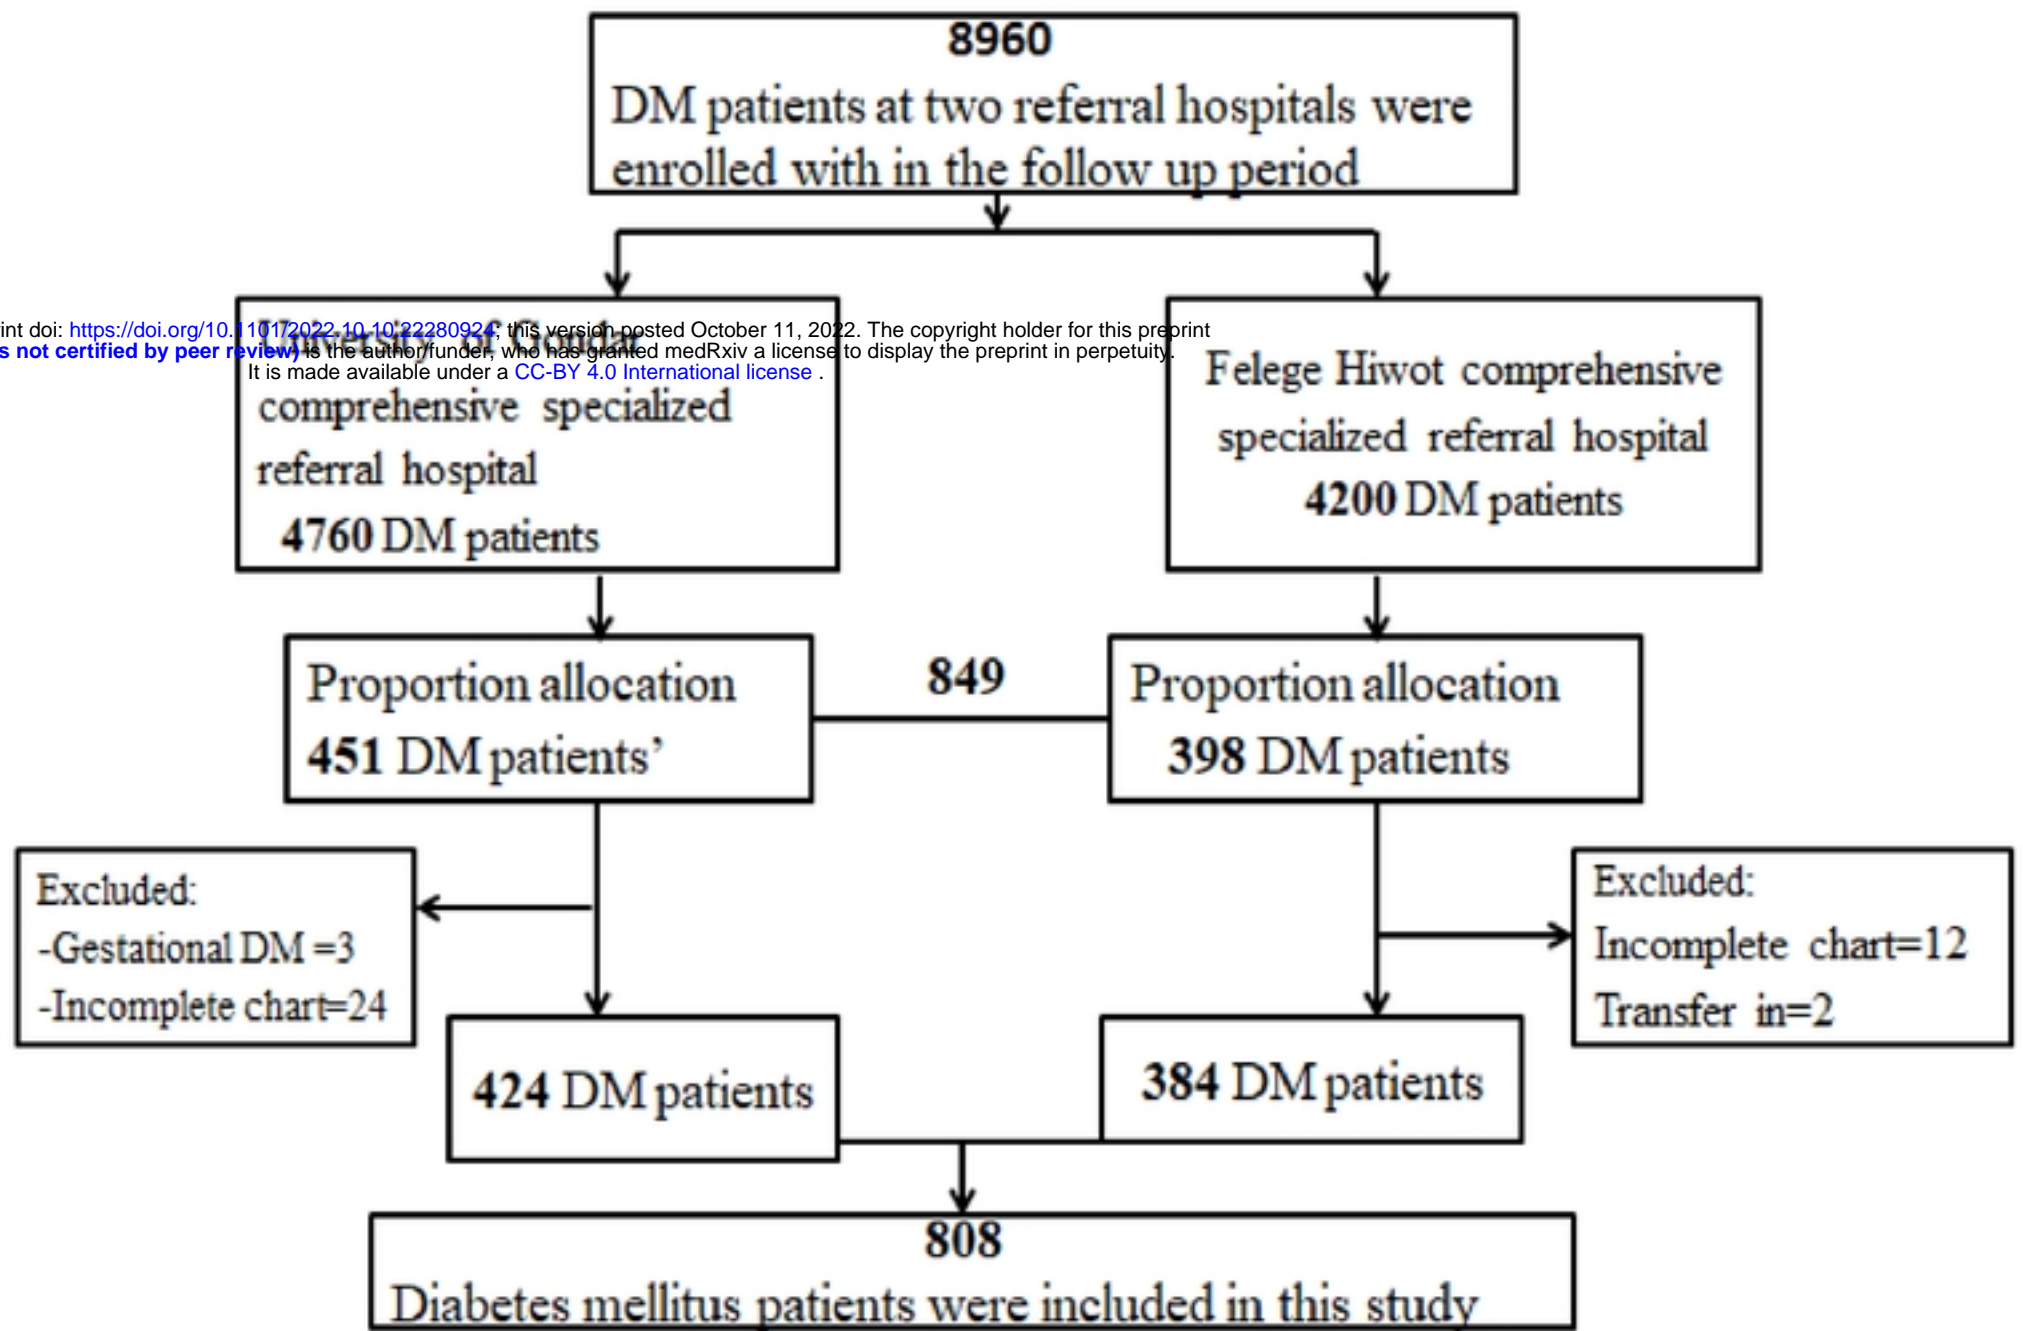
8960
DM patients at two referral hospitals were enrolled with in the follow up period

int doi: https://doi.org/10.1101/2022.10.10.22280924; this version posted October 11, 2022. The copyright holder for this preprint
s not certified by peer review) is the author/funder, who has granted medRxiv a license to display the preprint in perpetuity.
It is made available under a CC-BY 4.0 International license .

University of Gondar comprehensive specialized referral hospital
4760 DM patients

Felege Hiwot comprehensive specialized referral hospital
4200 DM patients

Proportion allocation
451 DM patients'

849

Proportion allocation
398 DM patients

Excluded:
-Gestational DM =3
-Incomplete chart=24

Excluded:
Incomplete chart=12
Transfer in=2

424 DM patients

384 DM patients

808
Diabetes mellitus patients were included in this study